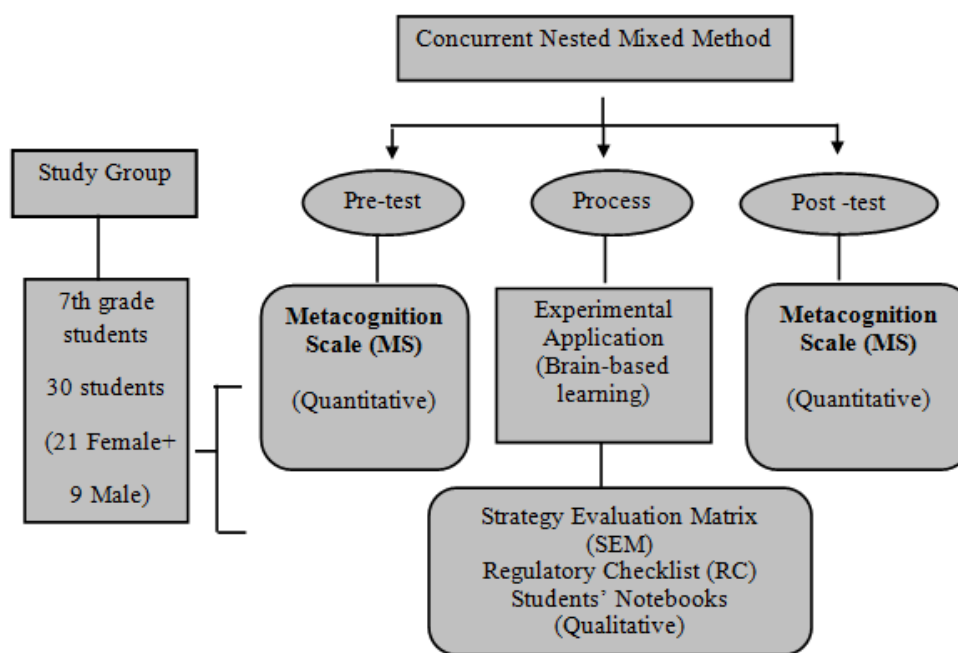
Concurrent Nested Mixed Method

Study Group

7th grade students

30 students

(21 Female+ 9 Male)

Pre-test

Metacognition Scale (MS)

(Quantitative)

Process

Experimental Application (Brain-based learning)

Post -test

Metacognition Scale (MS)

(Quantitative)

Strategy Evaluation Matrix (SEM)
Regulatory Checklist (RC)
Students' Notebooks
(Qualitative)